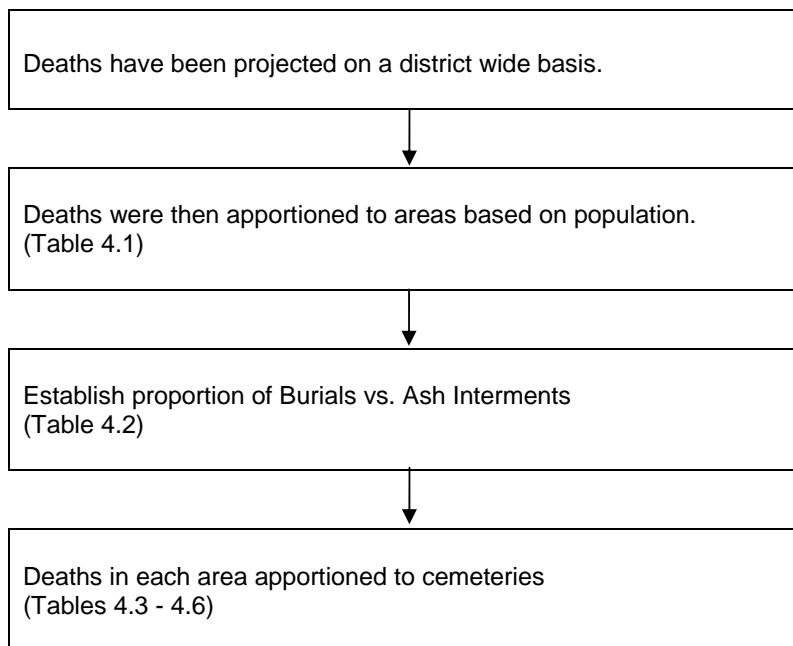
Deaths have been projected on a district wide basis.

Deaths were then apportioned to areas based on population. (Table 4.1)

Establish proportion of Burials vs. Ash Interments (Table 4.2)

Deaths in each area apportioned to cemeteries (Tables 4.3 - 4.6)